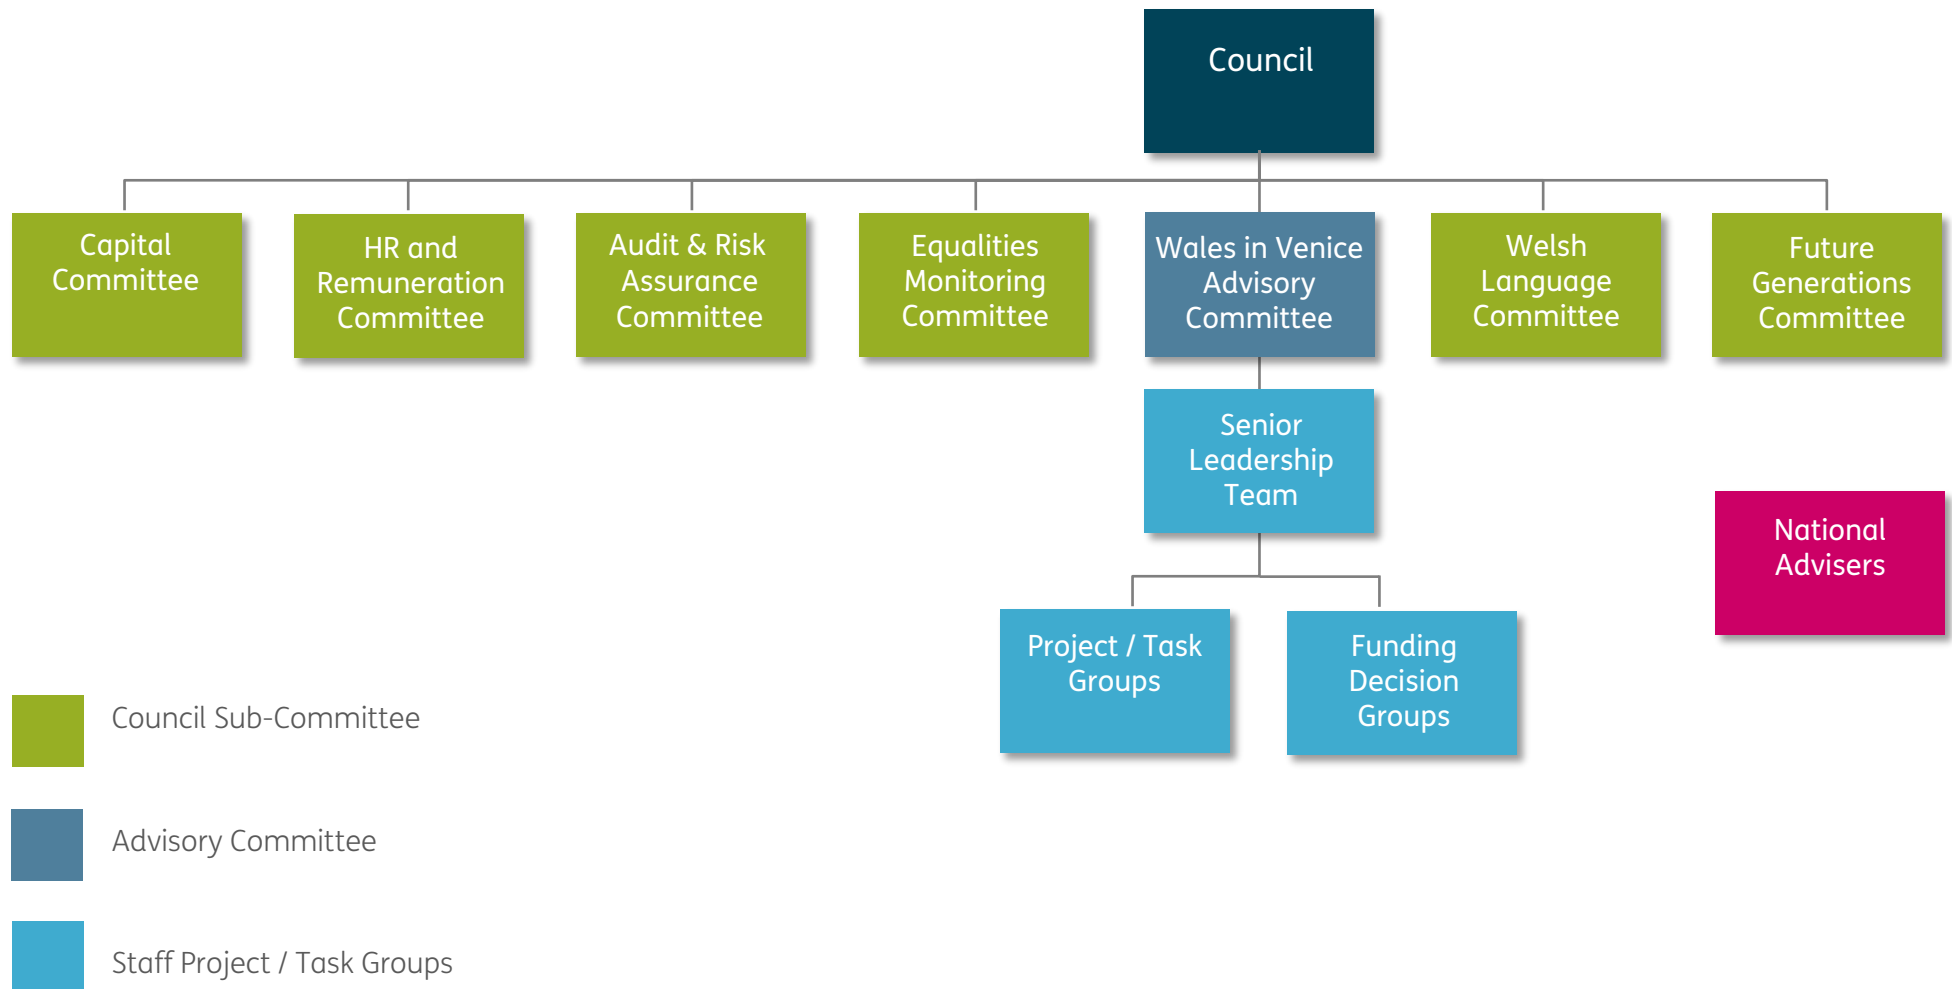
Council

Capital Committee

HR and Remuneration Committee

Audit & Risk Assurance Committee

Equalities Monitoring Committee

Wales in Venice Advisory Committee

Welsh Language Committee

Future Generations Committee

Senior Leadership Team

National Advisers

Project / Task Groups

Funding Decision Groups

Council Sub-Committee

Advisory Committee

Staff Project / Task Groups